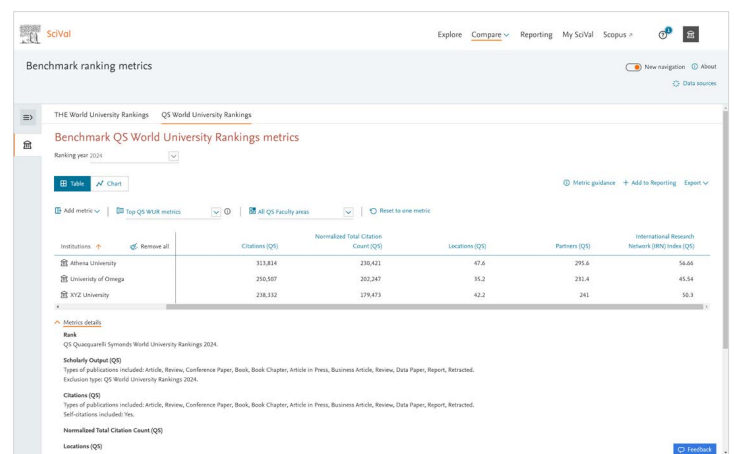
SciVal

Explore Compare Reporting My SciVal Scopus

Benchmark ranking metrics

New navigation About

Data sources

THE World University Rankings QS World University Rankings

Benchmark QS World University Rankings metrics

Ranking year 2024

Table Chart

Metric guidance + Add to Reporting Export

Add metric Top QS WUR metrics All QS Faculty areas Reset to one metric

| Institutions ↑ Remove all | Citations (QS) | Normalized Total Citation Count (QS) | Locations (QS) | Partners (QS) | International Research Network (IRN) Index (QS) |
|---|---|---|---|---|---|
| Athena University | 313,814 | 230,421 | 47.6 | 295.6 | 56.66 |
| University of Omega | 250,507 | 202,247 | 35.2 | 231.4 | 45.54 |
| XYZ University | 238,332 | 179,473 | 42.2 | 241 | 50.3 |

Metrics details

Rank
QS Quacquarelli Symonds World University Rankings 2024.

Scholarly Output (QS)
Types of publications included: Article, Review, Conference Paper, Book, Book Chapter, Article in Press, Business Article, Review, Data Paper, Report, Retracted.
Exclusion type: QS World University Rankings 2024.

Citations (QS)
Types of publications included: Article, Review, Conference Paper, Book, Book Chapter, Article in Press, Business Article, Review, Data Paper, Report, Retracted.
Self-citations included: Yes.

Normalized Total Citation Count (QS)

Locations (QS)

Feedback